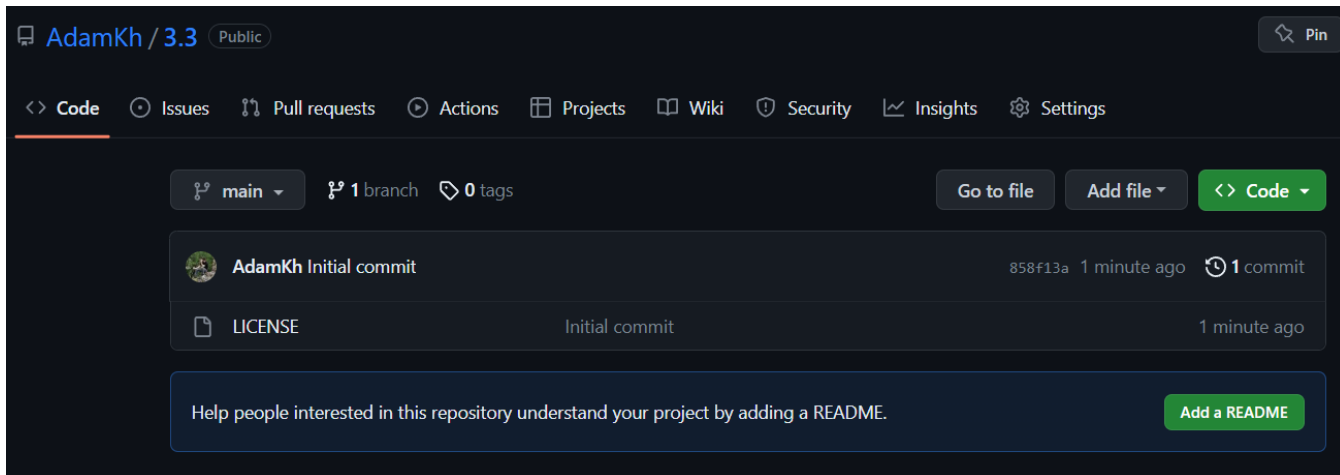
AdamKh / 3.3 Public

Pin

Code Issues Pull requests Actions Projects Wiki Security Insights Settings

main 1 branch 0 tags

Go to file Add file Code

AdamKh Initial commit 858f13a 1 minute ago 1 commit

LICENSE Initial commit 1 minute ago

Help people interested in this repository understand your project by adding a README.

Add a README